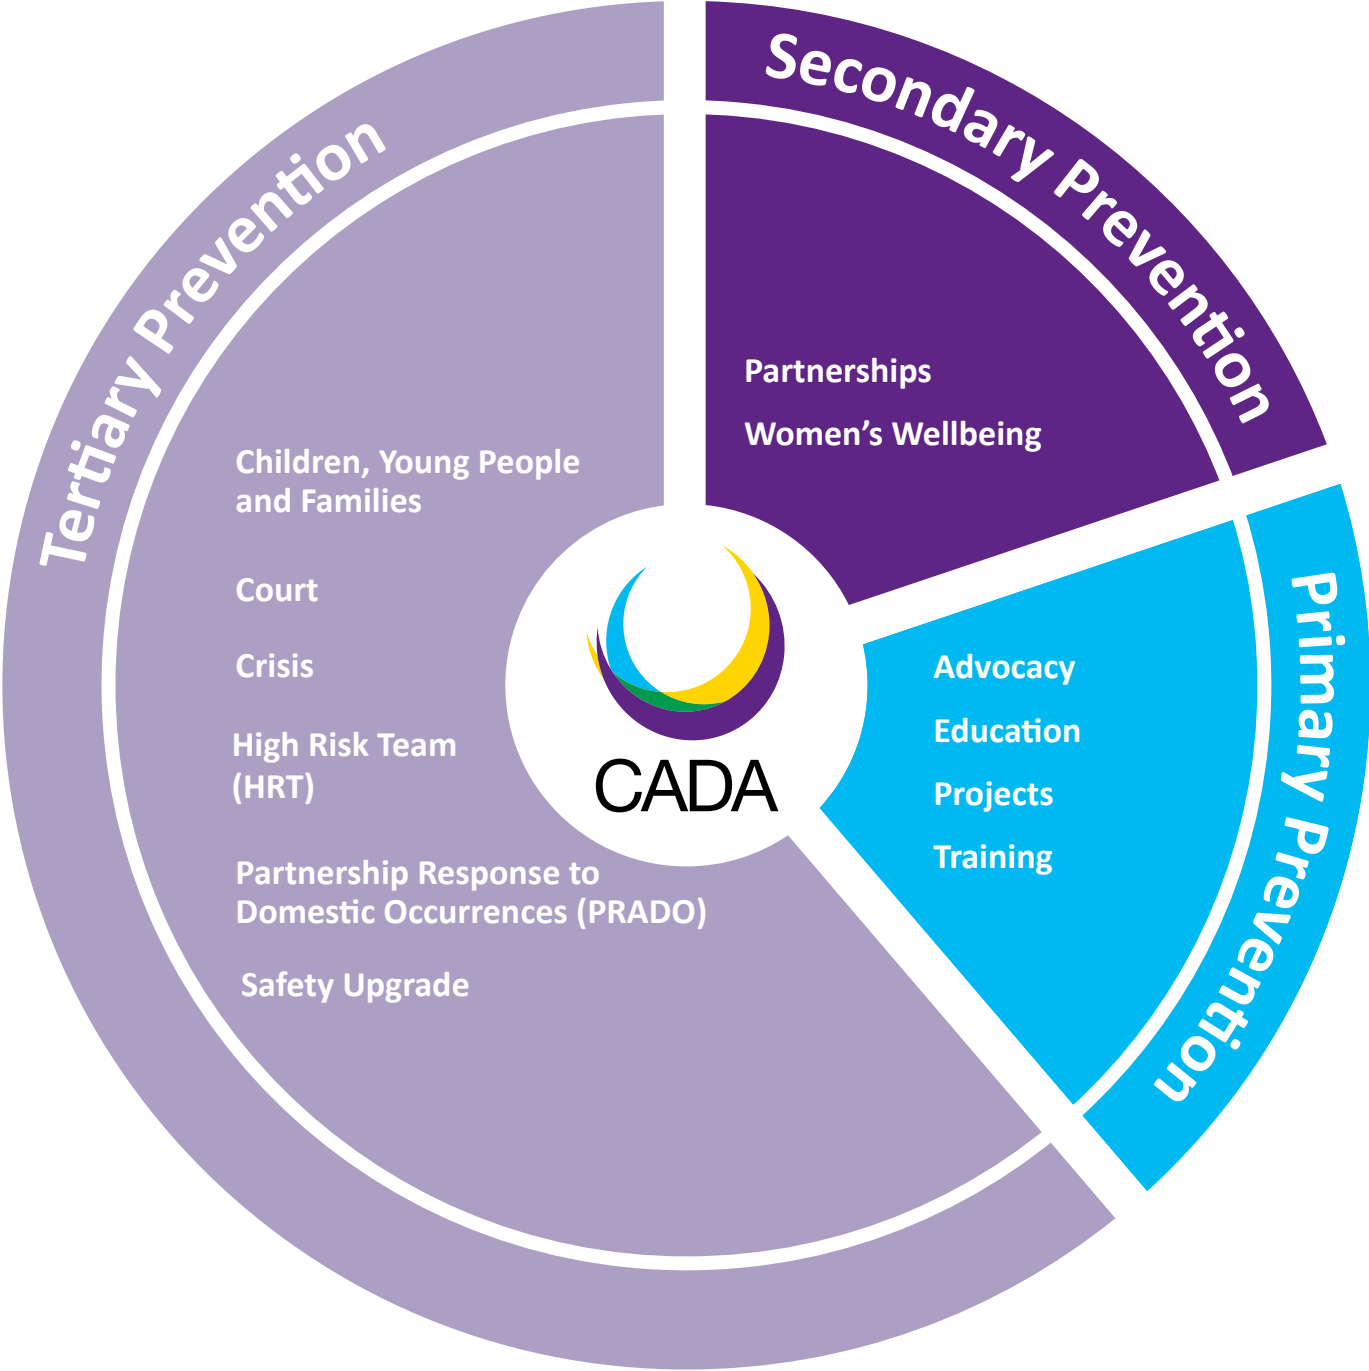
Secondary Prevention

Partnerships

Women's Wellbeing

Primary Prevention

Advocacy

Education

Projects

Training

Tertiary Prevention

Children, Young People and Families

Court

Crisis

High Risk Team (HRT)

Partnership Response to Domestic Occurrences (PRADO)

Safety Upgrade

CADA